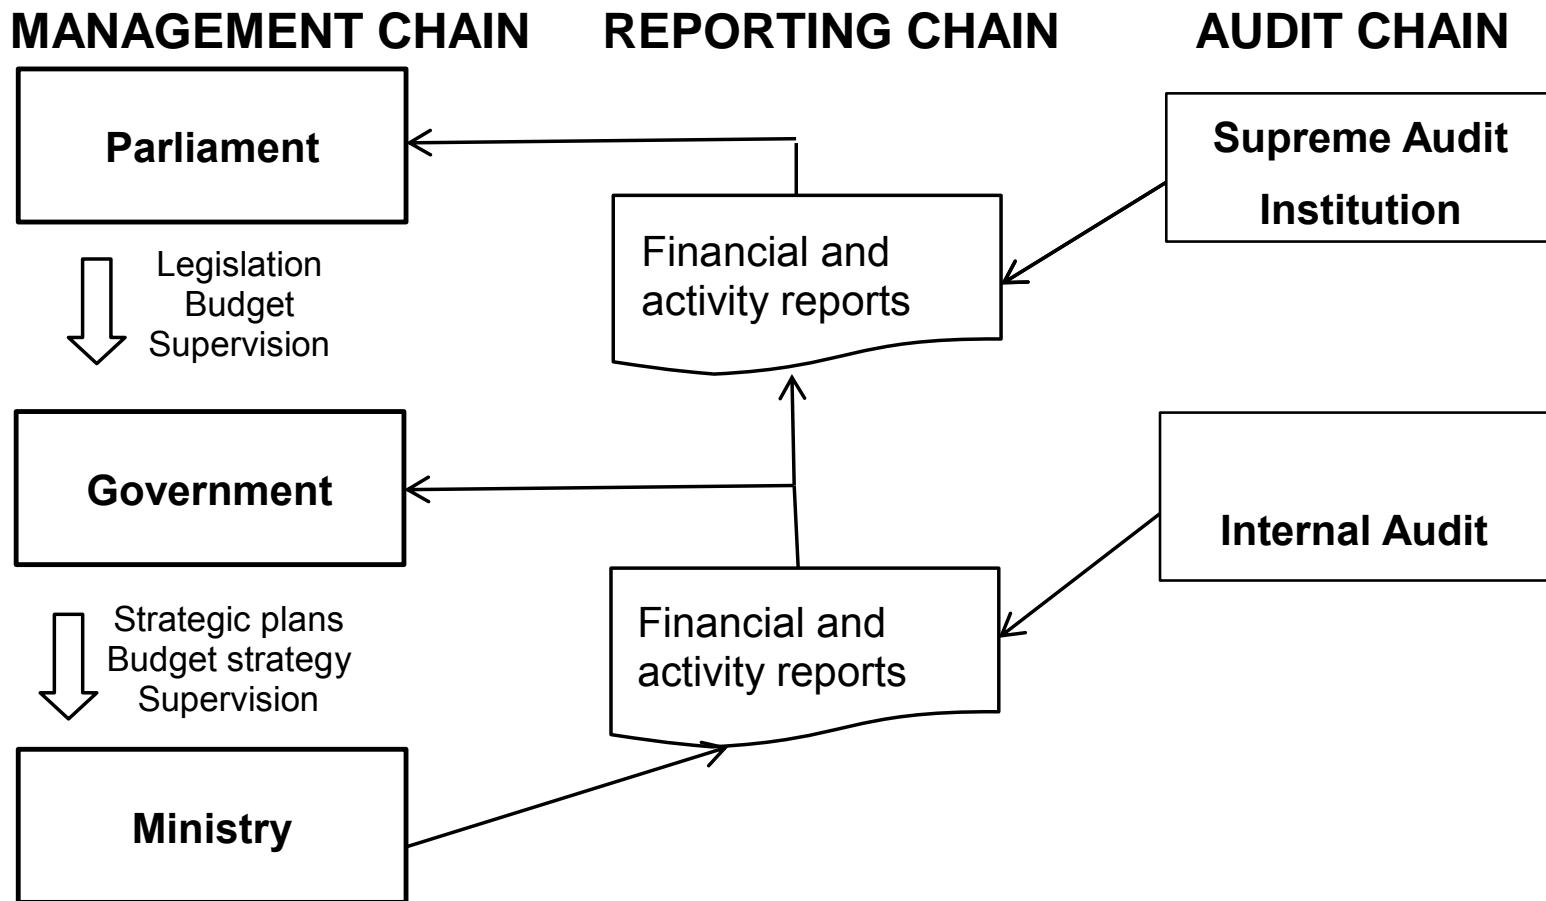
MANAGEMENT CHAIN REPORTING CHAIN AUDIT CHAIN

Parliament

Supreme Audit Institution

Financial and activity reports

Legislation
Budget
Supervision

Government

Internal Audit

Strategic plans
Budget strategy
Supervision

Financial and activity reports

Ministry